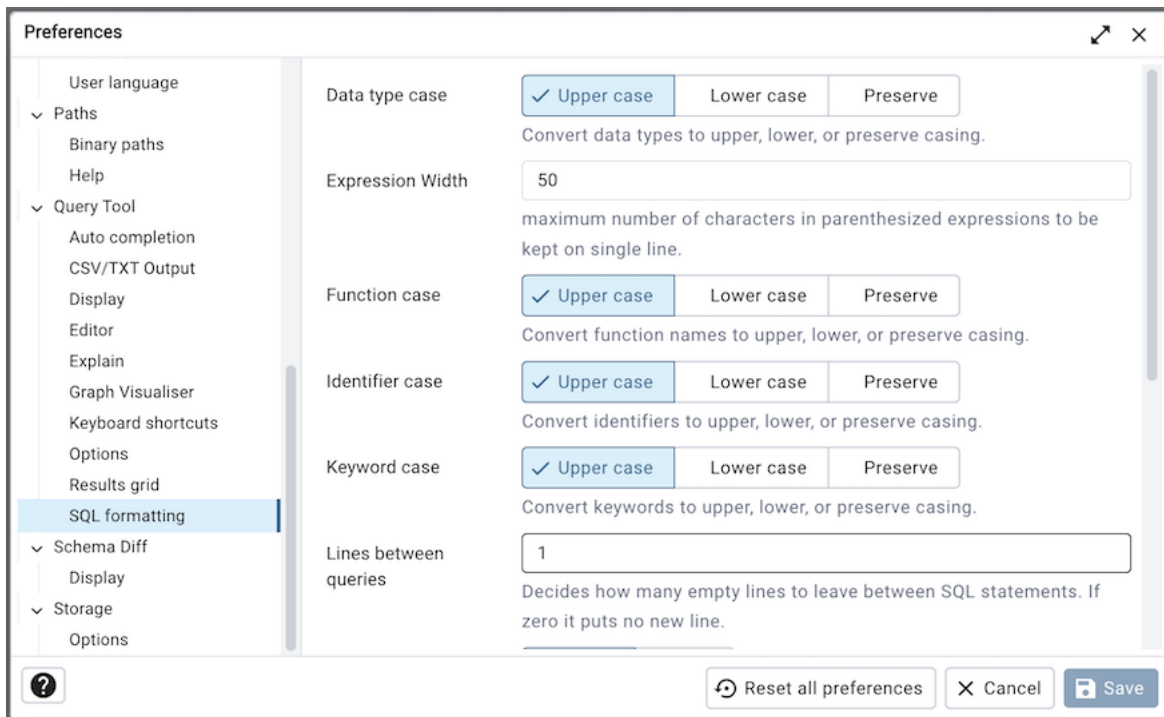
Preferences

User language
Paths
Binary paths
Help
Query Tool
Auto completion
CSV/TXT Output
Display
Editor
Explain
Graph Visualiser
Keyboard shortcuts
Options
Results grid
SQL formatting
Schema Diff
Display
Storage
Options

Data type case
✓ Upper case | Lower case | Preserve
Convert data types to upper, lower, or preserve casing.

Expression Width
50
maximum number of characters in parenthesized expressions to be kept on single line.

Function case
✓ Upper case | Lower case | Preserve
Convert function names to upper, lower, or preserve casing.

Identifier case
✓ Upper case | Lower case | Preserve
Convert identifiers to upper, lower, or preserve casing.

Keyword case
✓ Upper case | Lower case | Preserve
Convert keywords to upper, lower, or preserve casing.

Lines between queries
1
Decides how many empty lines to leave between SQL statements. If zero it puts no new line.

?
Reset all preferences
× Cancel
Save